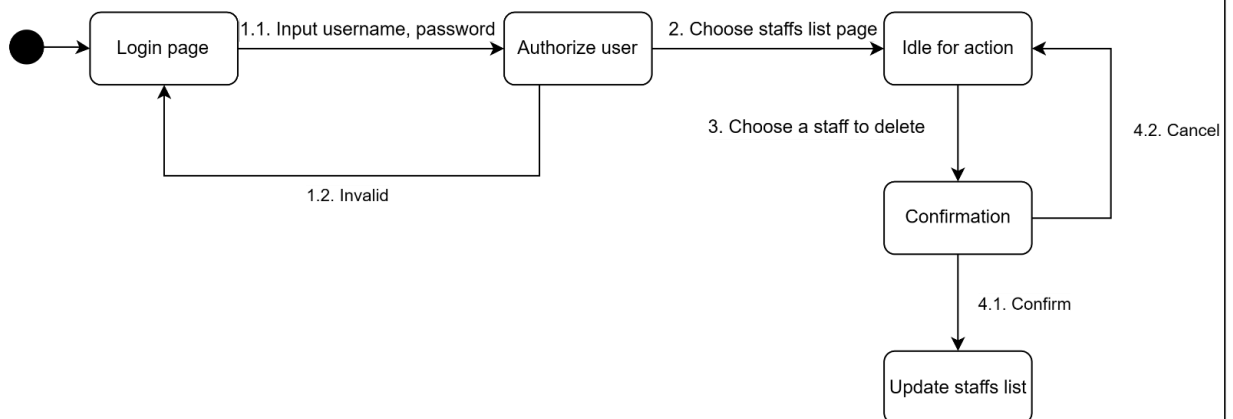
Login page

1.1. Input username, password

Authorize user

2. Choose staffs list page

Idle for action

1.2. Invalid

3. Choose a staff to delete

4.2. Cancel

Confirmation

4.1. Confirm

Update staffs list